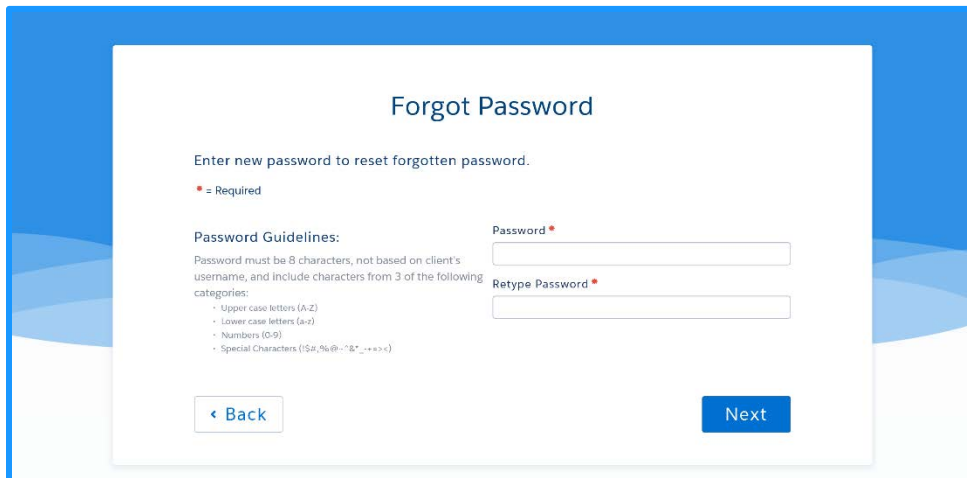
Forgot Password

Enter new password to reset forgotten password.

* = Required

Password Guidelines:

Password must be 8 characters, not based on client's username, and include characters from 3 of the following categories:

- Upper case letters (A-Z)
- Lower case letters (a-z)
- Numbers (0-9)
- Special Characters (!$#,%@-^&*_-+=><)

Password *

Retype Password *

‹ Back

Next